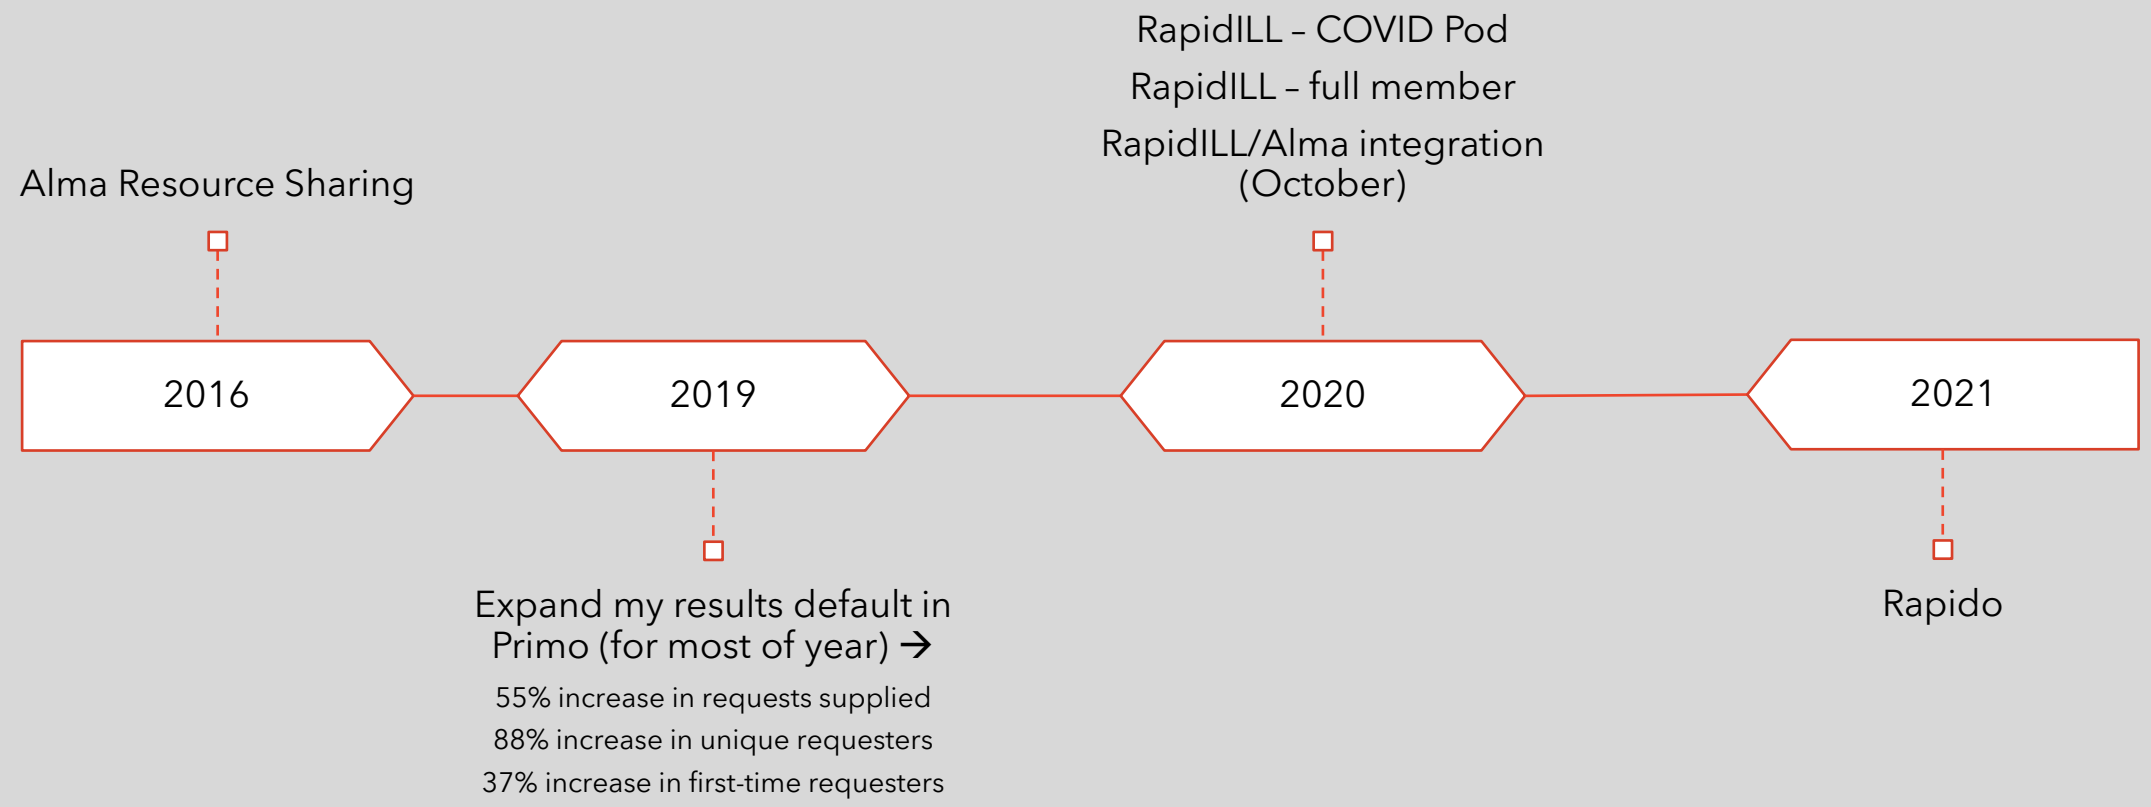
RapidILL – COVID Pod

RapidILL – full member

RapidILL/Alma integration (October)

Alma Resource Sharing

2016

2019

2020

2021

Expand my results default in Primo (for most of year) →

55% increase in requests supplied

88% increase in unique requesters

37% increase in first-time requesters

Rapido